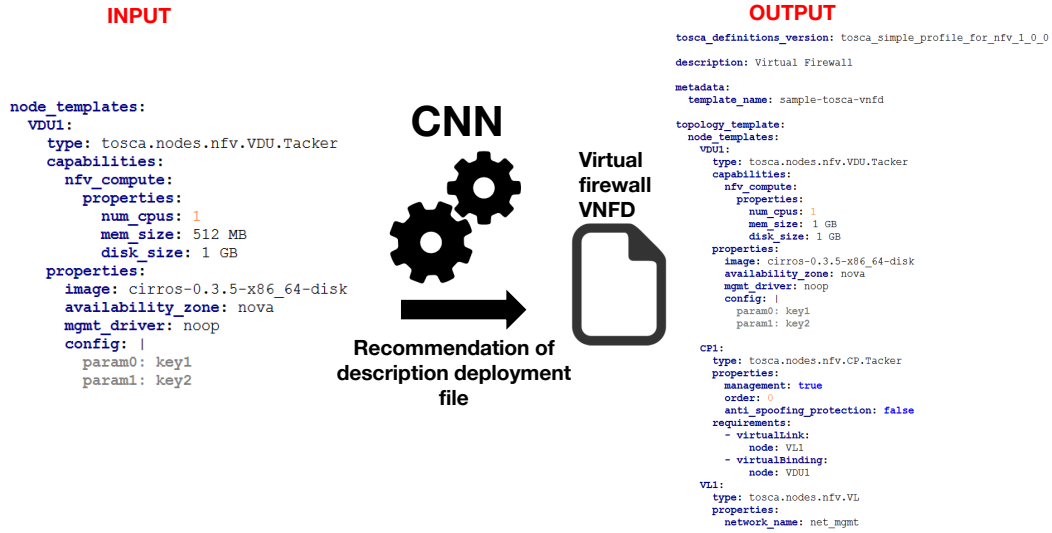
INPUT

node_templates:
VDU1:
type: tosca.nodes.nfv.VDU.Tacker
capabilities:
nfv_compute:
properties:
num_cpus: 1
mem_size: 512 MB
disk_size: 1 GB
properties:
image: cirros-0.3.5-x86_64-disk
availability_zone: nova
mgmt_driver: noop
config: |
param0: key1
param1: key2

CNN

Virtual firewall VNFD

Recommendation of description deployment file

OUTPUT

tosca_definitions_version: tosca_simple_profile_for_nfv_1_0_0

description: Virtual Firewall

metadata:
template_name: sample-tosca-vnfd

topology_template:
node_templates:
VDU1:
type: tosca.nodes.nfv.VDU.Tacker
capabilities:
nfv_compute:
properties:
num_cpus: 1
mem_size: 1 GB
disk_size: 1 GB
properties:
image: cirros-0.3.5-x86_64-disk
availability_zone: nova
mgmt_driver: noop
config: |
param0: key1
param1: key2

CP1:
type: tosca.nodes.nfv.CP.Tacker
properties:
management: true
order: 0
anti_spoofing_protection: false
requirements:
- virtualLink:
node: VL1
- virtualBinding:
node: VDU1
VL1:
type: tosca.nodes.nfv.VL
properties:
network_name: net_mgmt